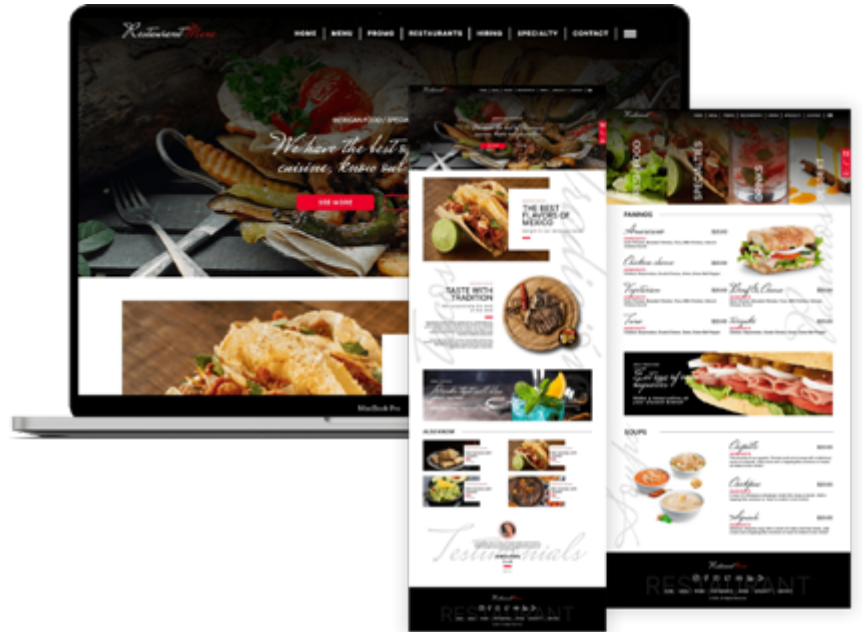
Restaurant Name

HOME | MENU | PROMO | RESTAURANTS | HIRING | SPECIALTY | CONTACT

MEXICAN FOOD / SPECIA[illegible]

We have the best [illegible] cuisine, Mexico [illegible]

SEE MORE

THE BEST FLAVORS OF MEXICO

TASTE WITH TRADITION

Testimonials

SEAFOOD

SPECIALTIES

DRINKS

PANINOS

Americano

Chicken cheese

Vegetarian

Beef & Cheese

Tuna

Vegetable

SOUPS

RESTAURANT

MacBook Pro